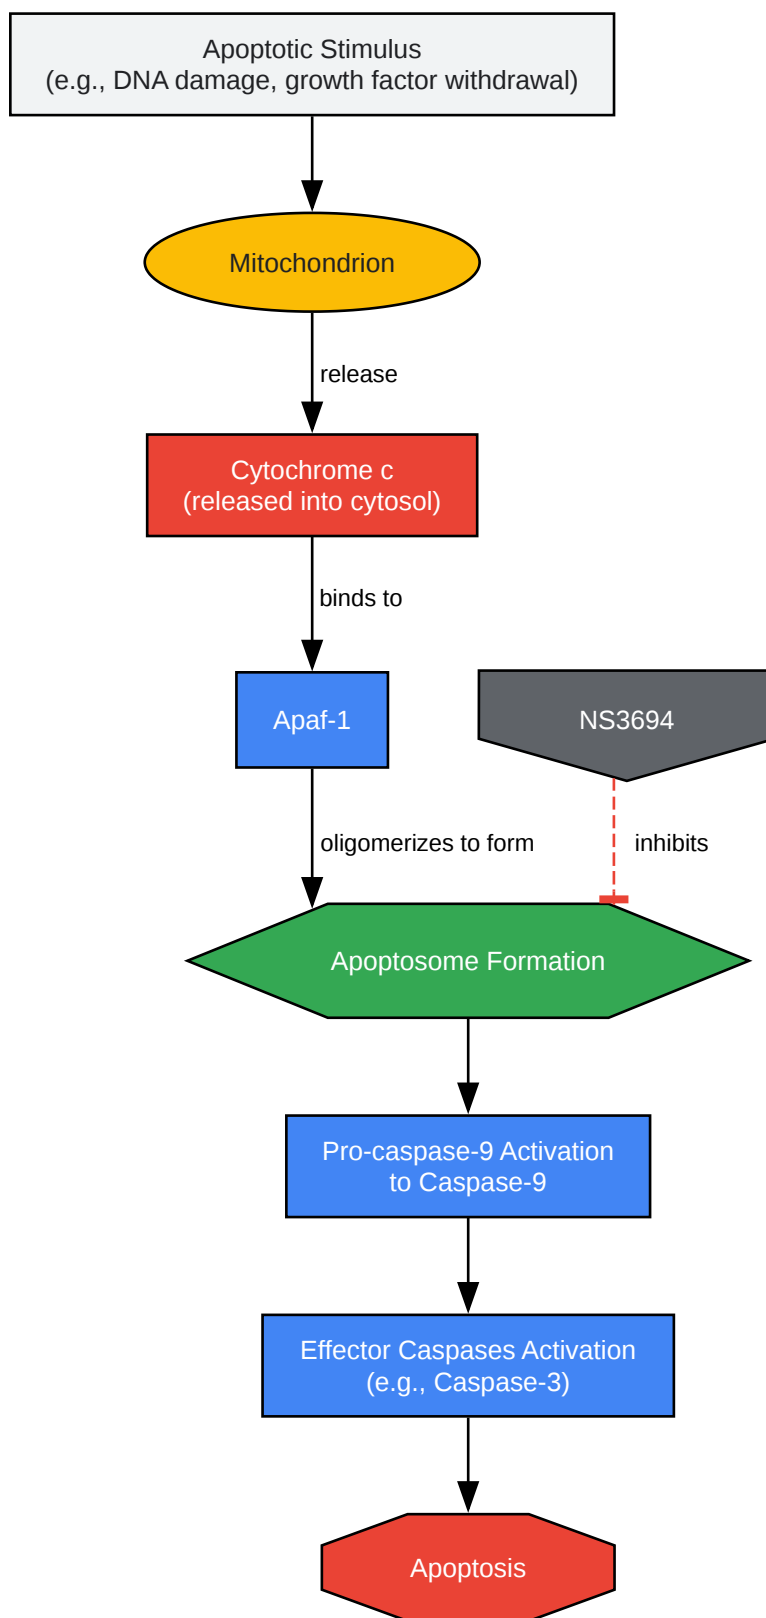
Apoptotic Stimulus
(e.g., DNA damage, growth factor withdrawal)

Mitochondrion

release

Cytochrome c
(released into cytosol)

binds to

Apaf-1

NS3694

oligomerizes to form

inhibits

Apoptosome Formation

Pro-caspase-9 Activation
to Caspase-9

Effector Caspases Activation
(e.g., Caspase-3)

Apoptosis